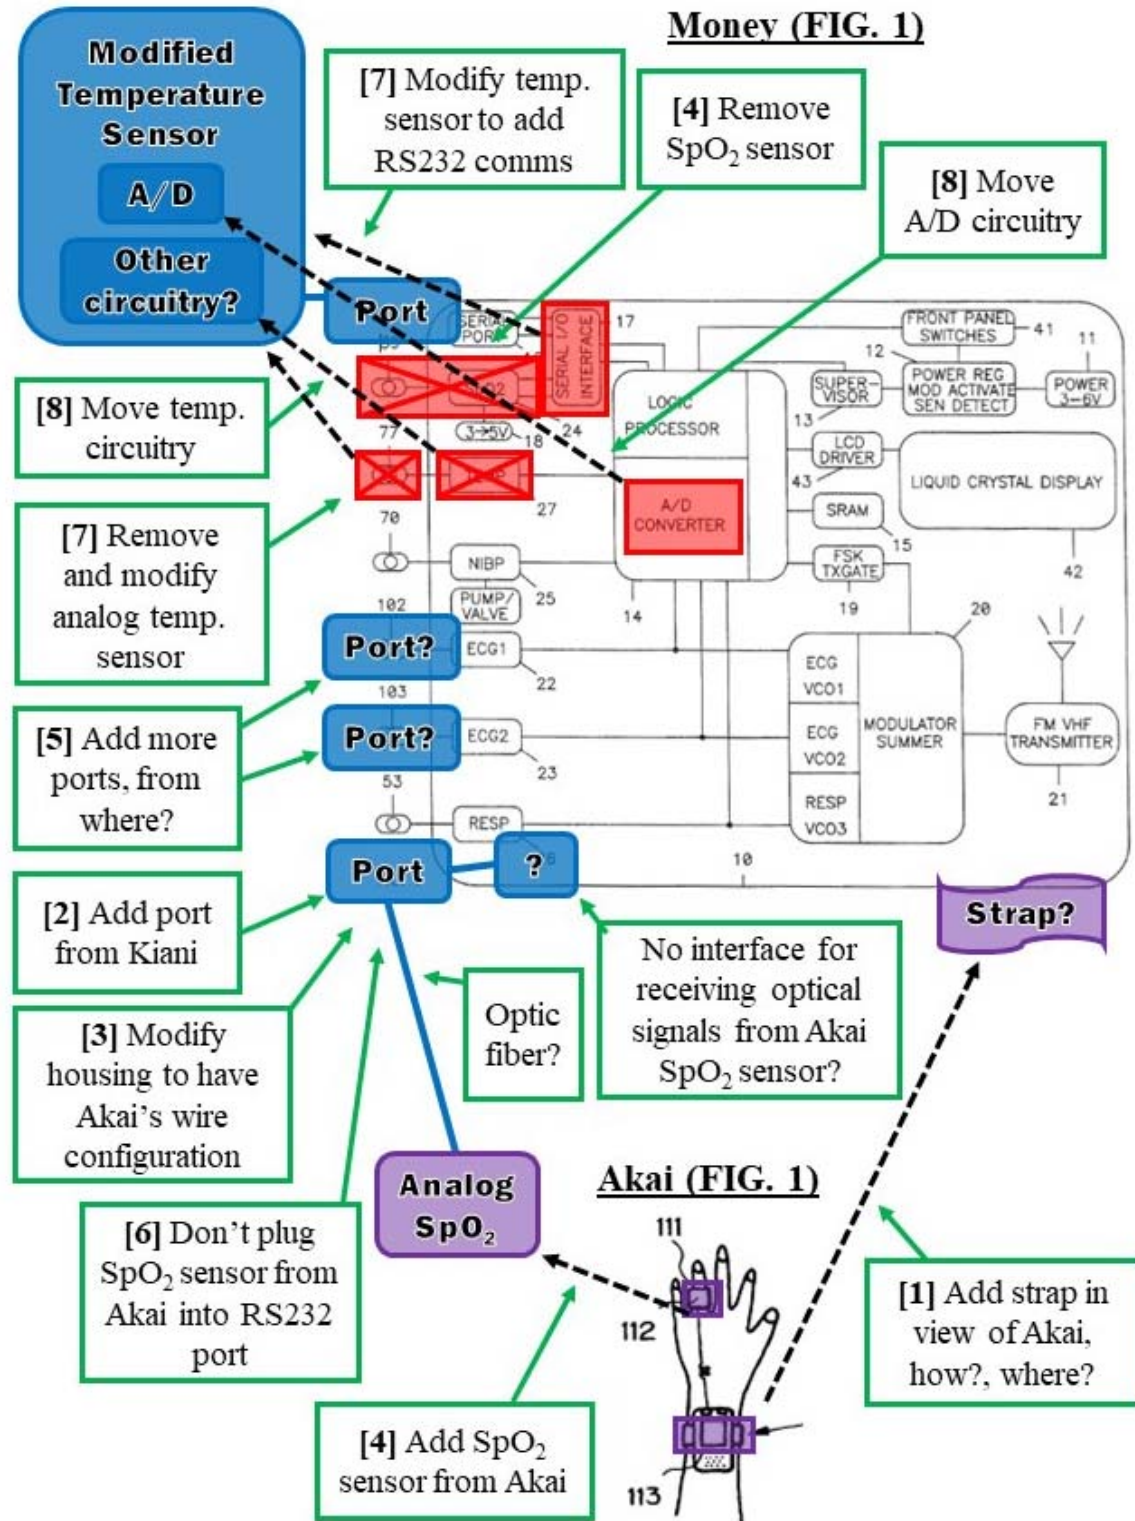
Money (FIG. 1)

Modified Temperature Sensor

A/D

Other circuitry?

[7] Modify temp. sensor to add RS232 comms

[4] Remove $SpO_2$ sensor

[8] Move A/D circuitry

Port

SERIAL PORT

SERIAL I/O INTERFACE

17

FRONT PANEL SWITCHES

41

11

12

POWER REG MOD ACTIVATE SEN DETECT

POWER 3-6V

SUPER-VISOR

13

LOGIC PROCESSOR

[8] Move temp. circuitry

77

3->5V

18

24

LCD DRIVER

43

LIQUID CRYSTAL DISPLAY

27

A/D CONVERTER

SRAM

15

70

[7] Remove and modify analog temp. sensor

NIBP

25

PUMP/ VALVE

14

FSK TXGATE

19

20

42

102

Port?

ECG1

22

ECG VCO1

103

[5] Add more ports, from where?

Port?

ECG2

23

ECG VCO2

MODULATOR SUMMER

FM VHF TRANSMITTER

53

RESP

RESP VCO3

21

10

Port

?

Strap?

[2] Add port from Kiani

No interface for receiving optical signals from Akai $SpO_2$ sensor?

[3] Modify housing to have Akai's wire configuration

Optic fiber?

Analog $SpO_2$

Akai (FIG. 1)

111

[6] Don't plug $SpO_2$ sensor from Akai into RS232 port

112

[1] Add strap in view of Akai, how?, where?

[4] Add $SpO_2$ sensor from Akai

113